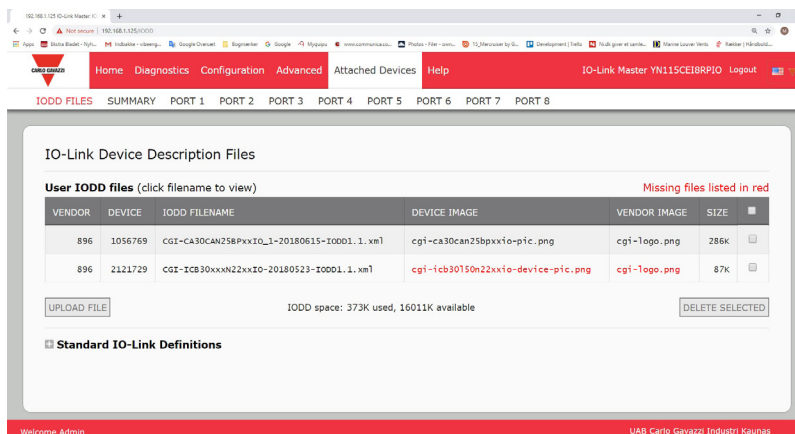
192.168.1.125 IO-Link Master IO ×  +

Not secure | 192.168.1.125/IODD

Apps  Ekstra Bladet - Nyh...  Indbakke - robseng...  Google Oversæt  Bogmærker  Google  Mypupu  www.communica.co...  Photos - Filer - onm...  73_Filerovisser by G...  Development | Trello  Nu ds gives et samle...  Marine Louver Vents  Rækker | Håndbold...

CARLO GAVAZZI

Home  Diagnostics  Configuration  Advanced  Attached Devices  Help  IO-Link Master YN115CEI8RPIO  Logout

IODD FILES  SUMMARY  PORT 1  PORT 2  PORT 3  PORT 4  PORT 5  PORT 6  PORT 7  PORT 8

IO-Link Device Description Files

User IODD files (click filename to view)

Missing files listed in red

| VENDOR | DEVICE | IODD FILENAME | DEVICE IMAGE | VENDOR IMAGE | SIZE | |
|---|---|---|---|---|---|---|
| 896 | 1056769 | CGI-CA30CAN25BPxxIO_1-20180615-IODD1.1.xml | cgi-ca30can25bpxxio-pic.png | cgi-logo.png | 286K | |
| 896 | 2121729 | CGI-ICB30xxxN22xxIO-20180523-IODD1.1.xml | cgi-icb30l50n22xxio-device-pic.png | cgi-logo.png | 87K | |

UPLOAD FILE  IODD space: 373K used, 16011K available  DELETE SELECTED

Standard IO-Link Definitions

Welcome Admin  UAB Carlo Gavazzi Industri Kaunas